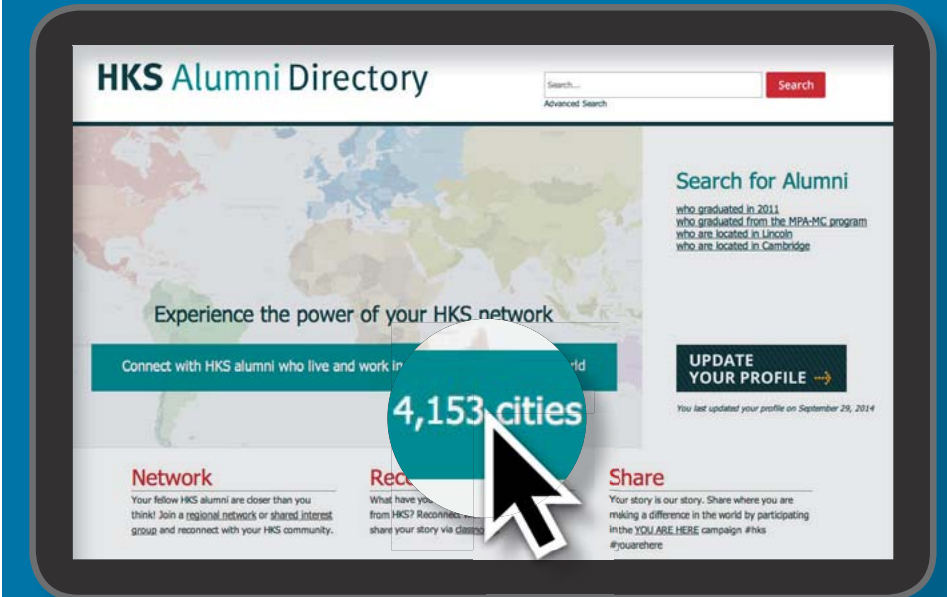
HKS Alumni Directory

Search...

Search

Advanced Search

Search for Alumni

who graduated in 2011
who graduated from the MPA-MC program
who are located in Lincoln
who are located in Cambridge

Experience the power of your HKS network

Connect with HKS alumni who live and work in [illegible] rld

4,153 cities

UPDATE YOUR PROFILE →

You last updated your profile on September 29, 2014

Network

Your fellow HKS alumni are closer than you think! Join a regional network or shared interest group and reconnect with your HKS community.

Rec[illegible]

What have yo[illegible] from HKS? Reconnect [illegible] share your story via classno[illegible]

Share

Your story is our story. Share where you are making a difference in the world by participating in the YOU ARE HERE campaign #hks #youarehere